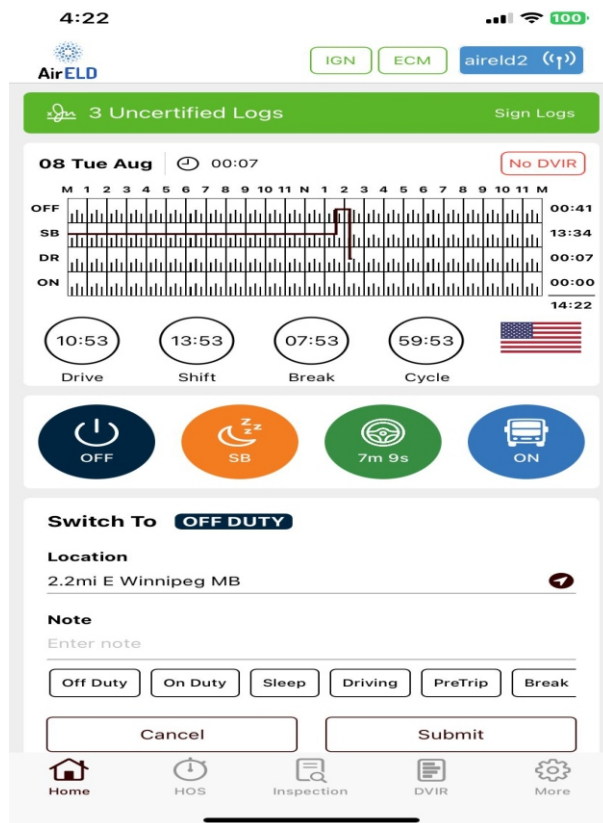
4:22

100

AirELD

IGN ECM aireld2

3 Uncertified Logs Sign Logs

08 Tue Aug 00:07 No DVIR

M 1 2 3 4 5 6 7 8 9 10 11 N 1 2 3 4 5 6 7 8 9 10 11 M

OFF 00:41
SB 13:34
DR 00:07
ON 00:00
14:22

10:53 Drive
13:53 Shift
07:53 Break
59:53 Cycle

OFF
SB
7m 9s
ON

Switch To OFF DUTY

Location
2.2mi E Winnipeg MB

Note
Enter note

Off Duty On Duty Sleep Driving PreTrip Break

Cancel Submit

Home HOS Inspection DVIR More